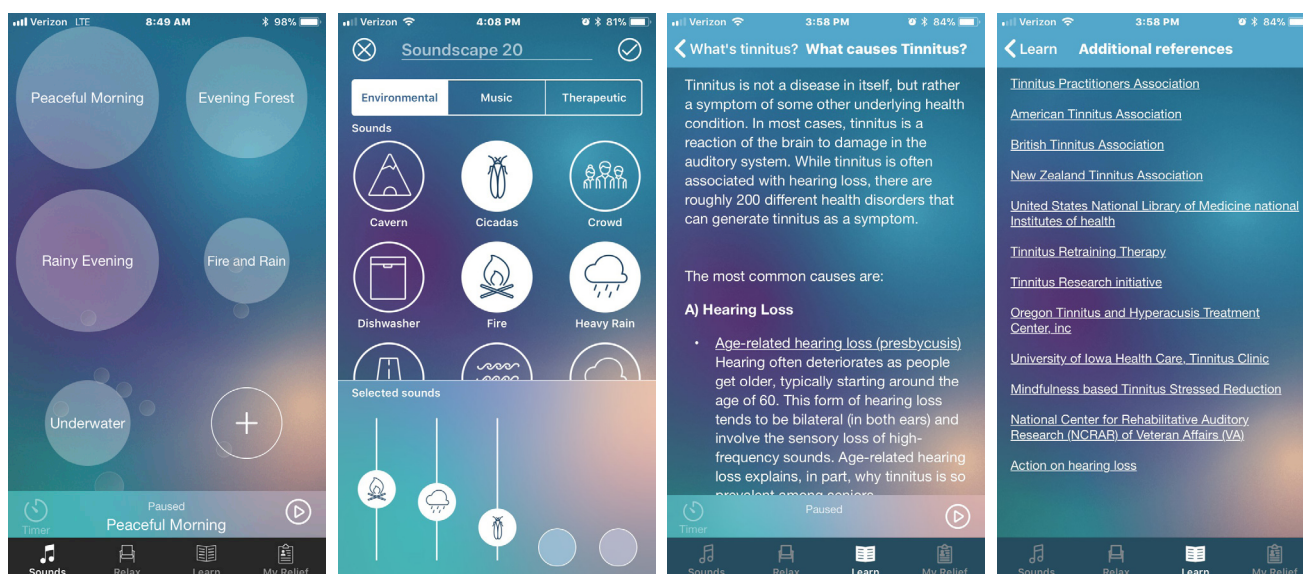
Verizon LTE 8:49 AM 98%

Peaceful Morning

Evening Forest

Rainy Evening

Fire and Rain

Underwater

Timer

Paused

Peaceful Morning

Sounds Relax Learn My Relief

Verizon 4:08 PM 81%

Soundscape 20

Environmental | Music | Therapeutic

Sounds

Cavern

Cicadas

Crowd

Dishwasher

Fire

Heavy Rain

Selected sounds

Verizon 3:58 PM 84%

What's tinnitus? What causes Tinnitus?

Tinnitus is not a disease in itself, but rather a symptom of some other underlying health condition. In most cases, tinnitus is a reaction of the brain to damage in the auditory system. While tinnitus is often associated with hearing loss, there are roughly 200 different health disorders that can generate tinnitus as a symptom.

The most common causes are:

A) Hearing Loss

• Age-related hearing loss (presbycusis) Hearing often deteriorates as people get older, typically starting around the age of 60. This form of hearing loss tends to be bilateral (in both ears) and involve the sensory loss of high-frequency sounds. Age-related hearing loss explains, in part, why tinnitus is so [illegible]

Timer

Paused

Sounds Relax Learn My Relief

Verizon 3:58 PM 84%

Learn Additional references

Tinnitus Practitioners Association

American Tinnitus Association

British Tinnitus Association

New Zealand Tinnitus Association

United States National Library of Medicine national Institutes of health

Tinnitus Retraining Therapy

Tinnitus Research initiative

Oregon Tinnitus and Hyperacusis Treatment Center, inc

University of Iowa Health Care, Tinnitus Clinic

Mindfulness based Tinnitus Stressed Reduction

National Center for Rehabilitative Auditory Research (NCRAR) of Veteran Affairs (VA)

Action on hearing loss

Sounds Relax Learn My Relief